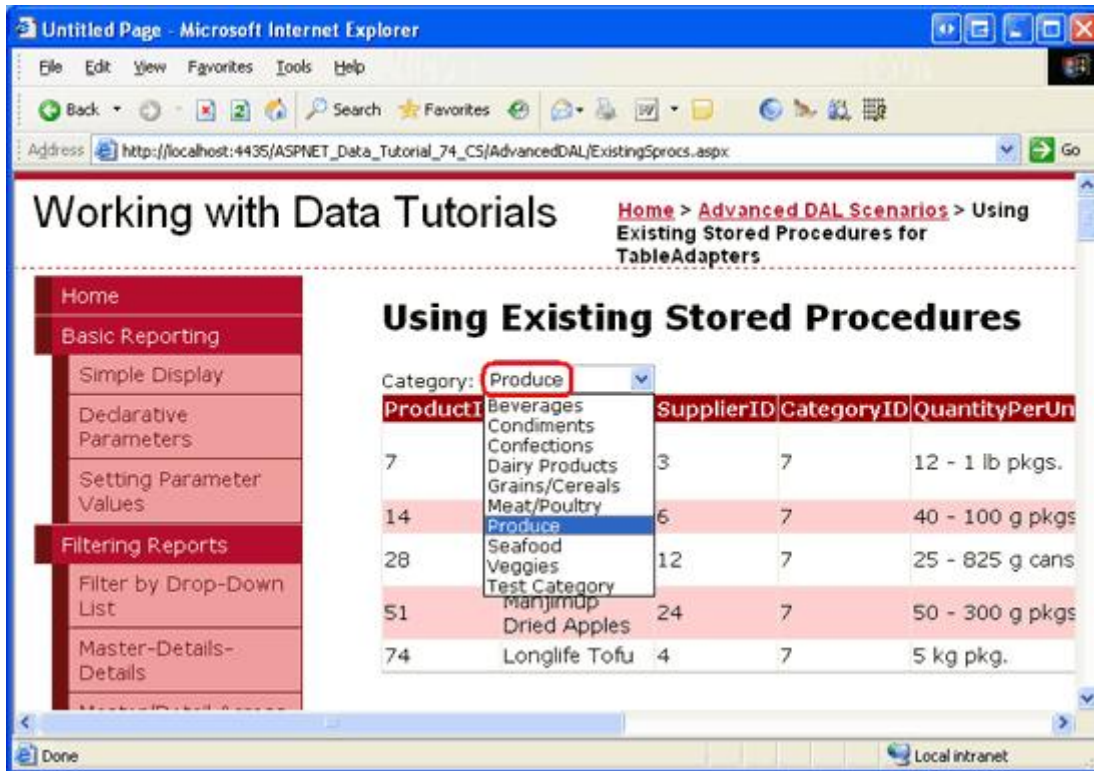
Untitled Page - Microsoft Internet Explorer

File Edit View Favorites Tools Help

Back Search Favorites

Address http://localhost:4435/ASPNET_Data_Tutorial_74_CS/AdvancedDAL/ExistingSprocs.aspx Go

Working with Data Tutorials

Home > Advanced DAL Scenarios > Using Existing Stored Procedures for TableAdapters

Home
Basic Reporting
Simple Display
Declarative Parameters
Setting Parameter Values
Filtering Reports
Filter by Drop-Down List
Master-Details-Details

Using Existing Stored Procedures

Category: Produce

Beverages
Condiments
Confections
Dairy Products
Grains/Cereals
Meat/Poultry
Produce
Seafood
Veggies
Test Category

| ProductI | | SupplierID | CategoryID | QuantityPerUn |
|---|---|---|---|---|
| 7 | | 3 | 7 | 12 - 1 lb pkgs. |
| 14 | | 6 | 7 | 40 - 100 g pkgs |
| 28 | | 12 | 7 | 25 - 825 g cans |
| 51 | Manjimup Dried Apples | 24 | 7 | 50 - 300 g pkgs |
| 74 | Longlife Tofu | 4 | 7 | 5 kg pkg. |

Done
Local intranet